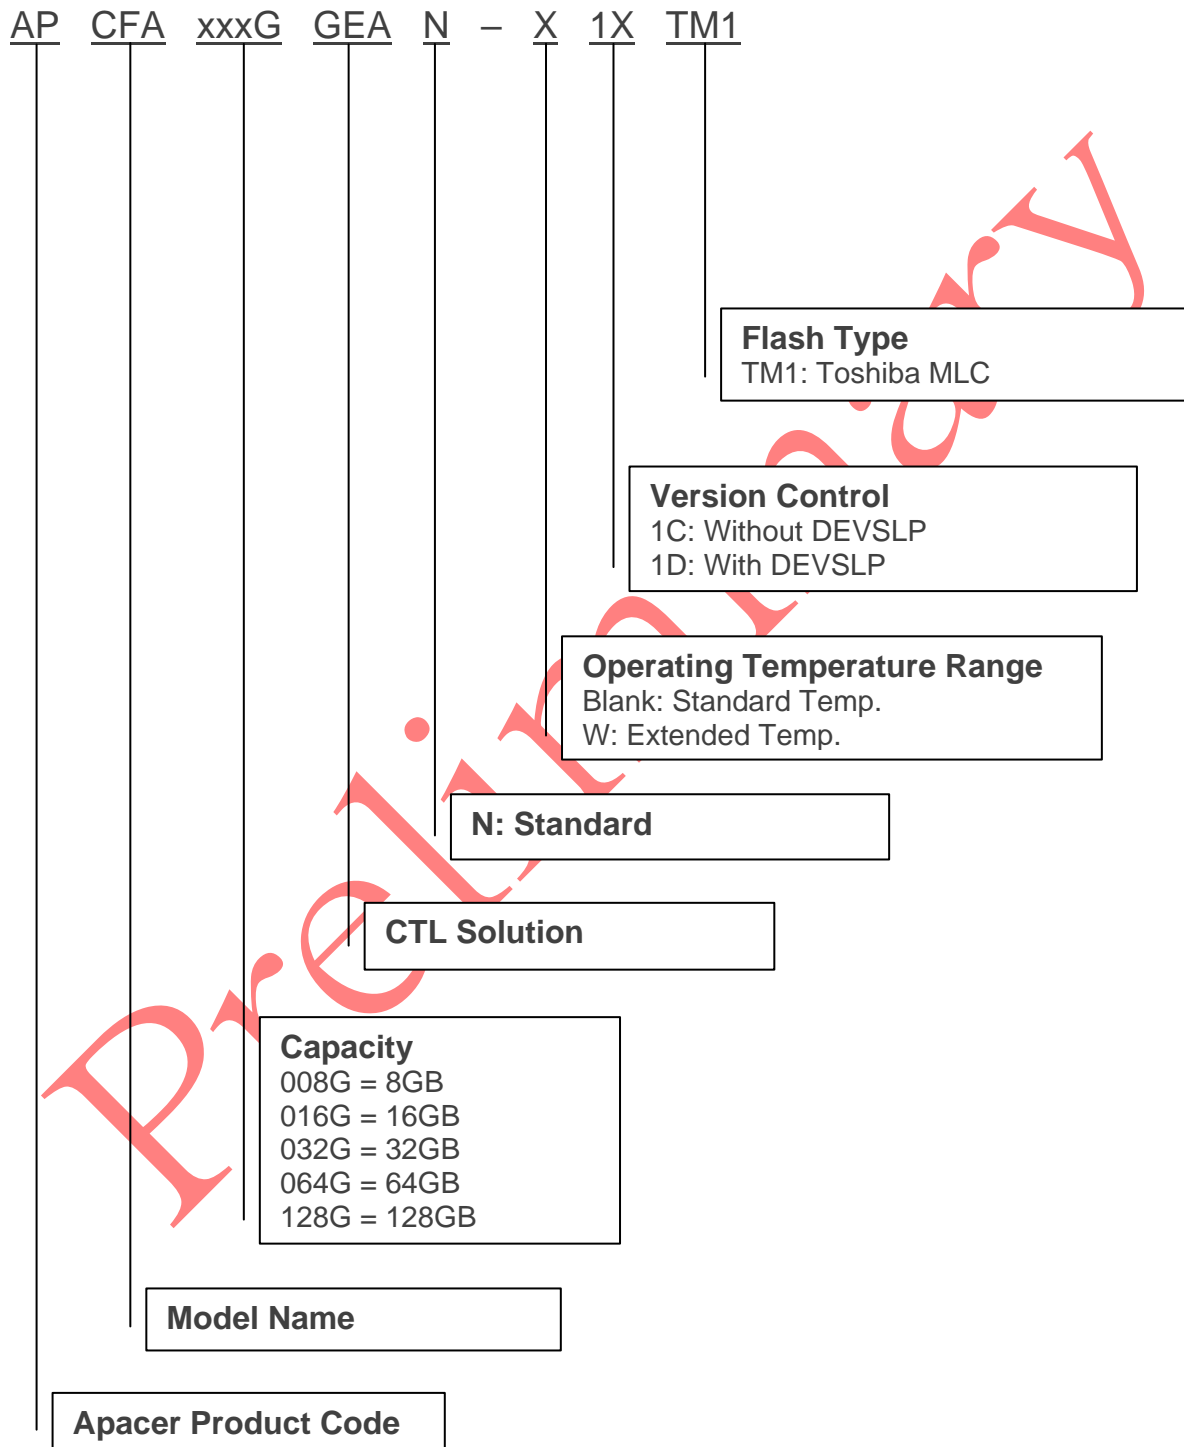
AP CFA xxxG GEA N – X 1X TM1

Flash Type
TM1: Toshiba MLC

Version Control
1C: Without DEVSLP
1D: With DEVSLP

Operating Temperature Range
Blank: Standard Temp.
W: Extended Temp.

N: Standard

CTL Solution

Capacity
008G = 8GB
016G = 16GB
032G = 32GB
064G = 64GB
128G = 128GB

Model Name

Apacer Product Code

Preliminary